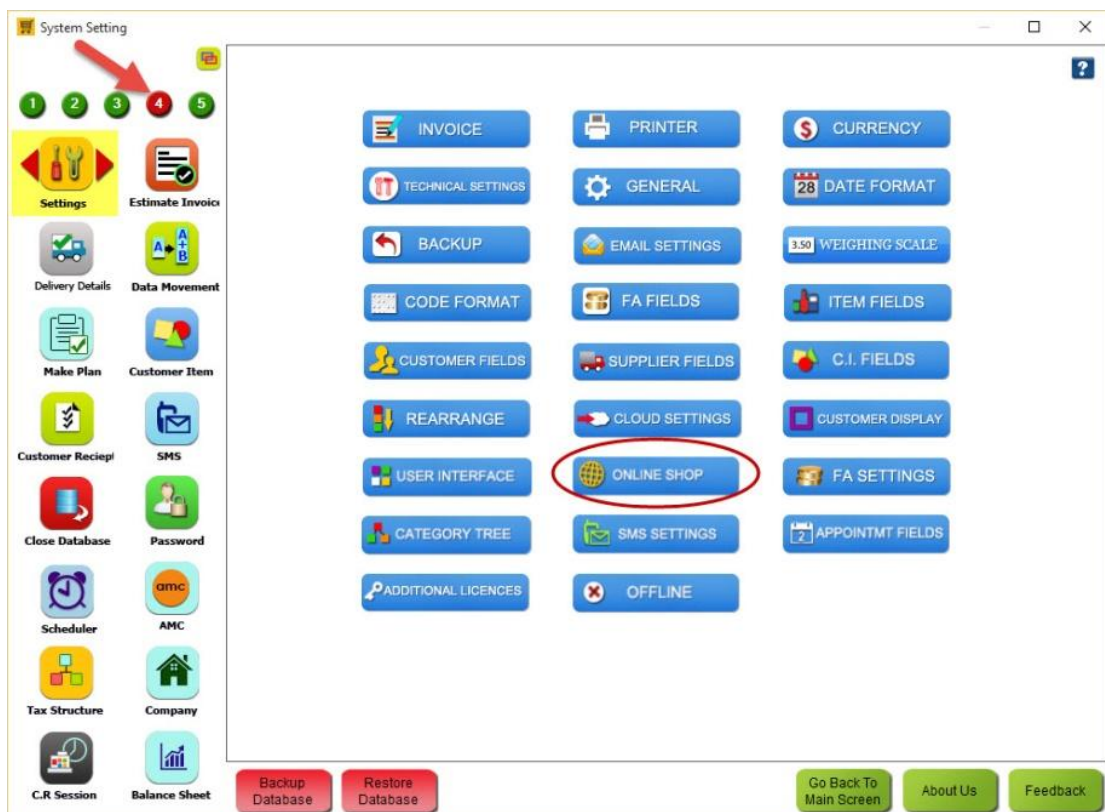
System Setting

1 2 3 4 5

Settings
Estimate Invoic
Delivery Details
Data Movement
Make Plan
Customer Item
Customer Reciep
SMS
Close Database
Password
Scheduler
AMC
Tax Structure
Company
C.R Session
Balance Sheet

INVOICE
PRINTER
CURRENCY
TECHNICAL SETTINGS
GENERAL
28 DATE FORMAT
BACKUP
EMAIL SETTINGS
3.50 WEIGHING SCALE
CODE FORMAT
FA FIELDS
ITEM FIELDS
CUSTOMER FIELDS
SUPPLIER FIELDS
C.I. FIELDS
REARRANGE
CLOUD SETTINGS
CUSTOMER DISPLAY
USER INTERFACE
ONLINE SHOP
FA SETTINGS
CATEGORY TREE
SMS SETTINGS
APPOINTMT FIELDS
ADDITIONAL LICENCES
OFFLINE

Backup Database
Restore Database
Go Back To Main Screen
About Us
Feedback